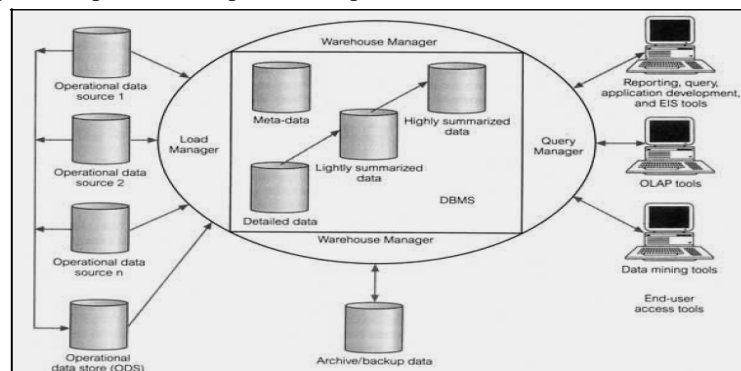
Operational data source 1

Operational data source 2

Operational data source n

Operational data store (ODS)

Load Manager

Warehouse Manager

Meta-data

Highly summarized data

Lightly summarized data

Detailed data

DBMS

Warehouse Manager

Archive/backup data

Query Manager

Reporting, query, application development, and EIS tools

OLAP tools

Data mining tools

End-user access tools